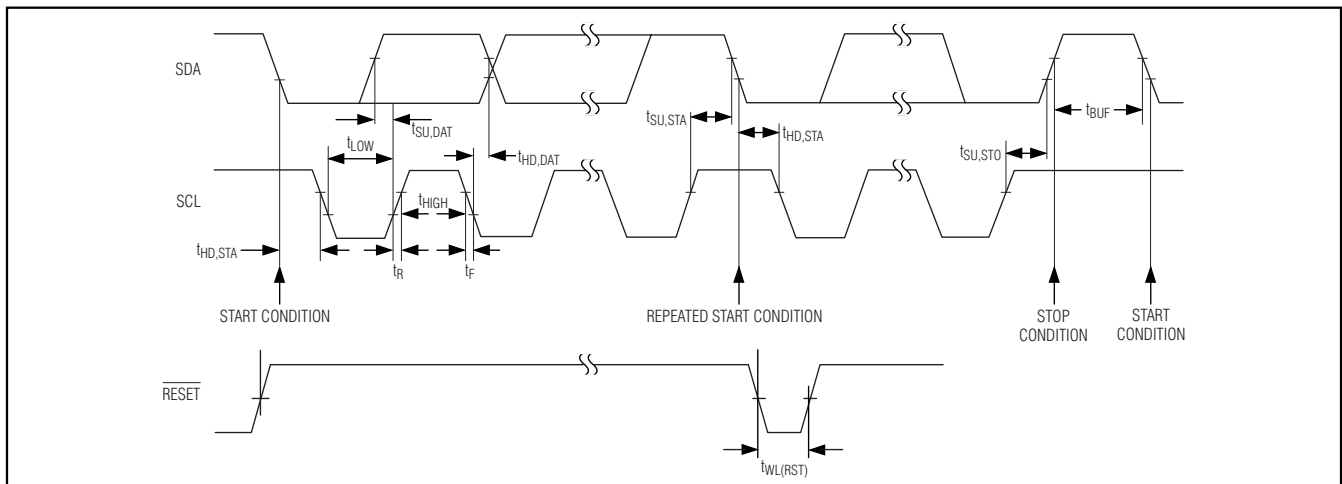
SDA

$t_{SU,DAT}$

$t_{LOW}$

$t_{HD,DAT}$

$t_{SU,STA}$

$t_{HD,STA}$

$t_{BUF}$

$t_{SU,STO}$

SCL

$t_{HIGH}$

$t_{HD,STA}$

$t_R$

$t_F$

START CONDITION

REPEATED START CONDITION

STOP CONDITION

START CONDITION

$\overline{RESET}$

$t_{WL(RST)}$